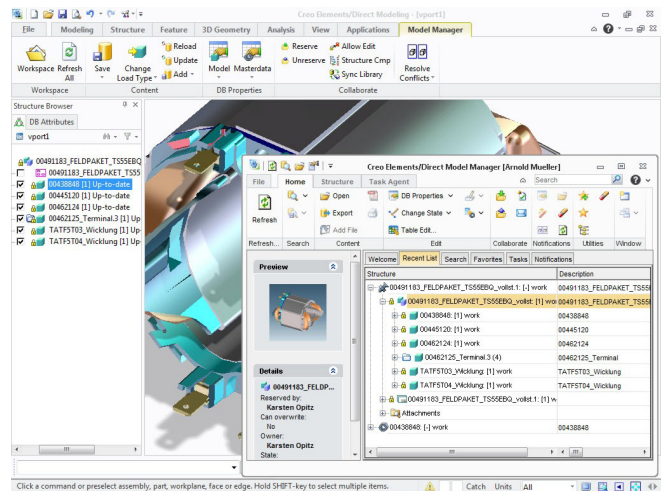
Creo Elements/Direct Modeling - [vport1]

File | Modeling | Structure | Feature | 3D Geometry | Analysis | View | Applications | Model Manager

Workspace | Refresh All | Save | Change Load Type | Reload | Update | Add | Model | Masterdata | Reserve | Unreserve | Allow Edit | Structure Cmp | Sync Library | Resolve Conflicts

Workspace | Content | DB Properties | Collaborate

Structure Browser
DB Attributes
vport1

00491183_FELDPAKET_TSS5EBQ
00491183_FELDPAKET_TSS5
00438848 [1] Up-to-date
00445120 [1] Up-to-date
00462124 [1] Up-to-date
00462125_Terminal.3 [1] Up
TATF5T03_Wicklung [1] Up
TATF5T04_Wicklung [1] Up

Creo Elements/Direct Model Manager [Arnold Mueller]

File | Home | Structure | Task Agent

Search

Refresh | Open | Export | Add File | DB Properties | Change State | Table Edit...

Refresh... | Search | Content | Edit | Collaborate | Notifications | Utilities | Window

Preview

Welcome | Recent List | Search | Favorites | Tasks | Notifications

Structure | Description

00491183_FELDPAKET_TSS5EBQ_vollst.1: [-] work | 00491183_FELDPAKET_TSS5E
00491183_FELDPAKET_TSS5EBQ_vollst: [1] work | 00491183_FELDPAKET_TSS5E
00438848: [1] work | 00438848
00445120: [1] work | 00445120
00462124: [1] work | 00462124
00462125_Terminal.3 (4) | 00462125_Terminal
TATF5T03_Wicklung: [1] work | TATF5T03_Wicklung
TATF5T04_Wicklung: [1] work | TATF5T04_Wicklung
00491183_FELDPAKET_TSS5EBQ_vollst: [1] w | 00491183_FELDPAKET_TSS5E
Attachments
00438848: [-] work | 00438848

Details
00491183_FELDP...
Reserved by:
Karsten Opitz
Can overwrite:
No
Owner:
Karsten Opitz
State:

Click a command or preselect assembly, part, workplane, face or edge. Hold SHIFT-key to select multiple items.

Catch | Units | All